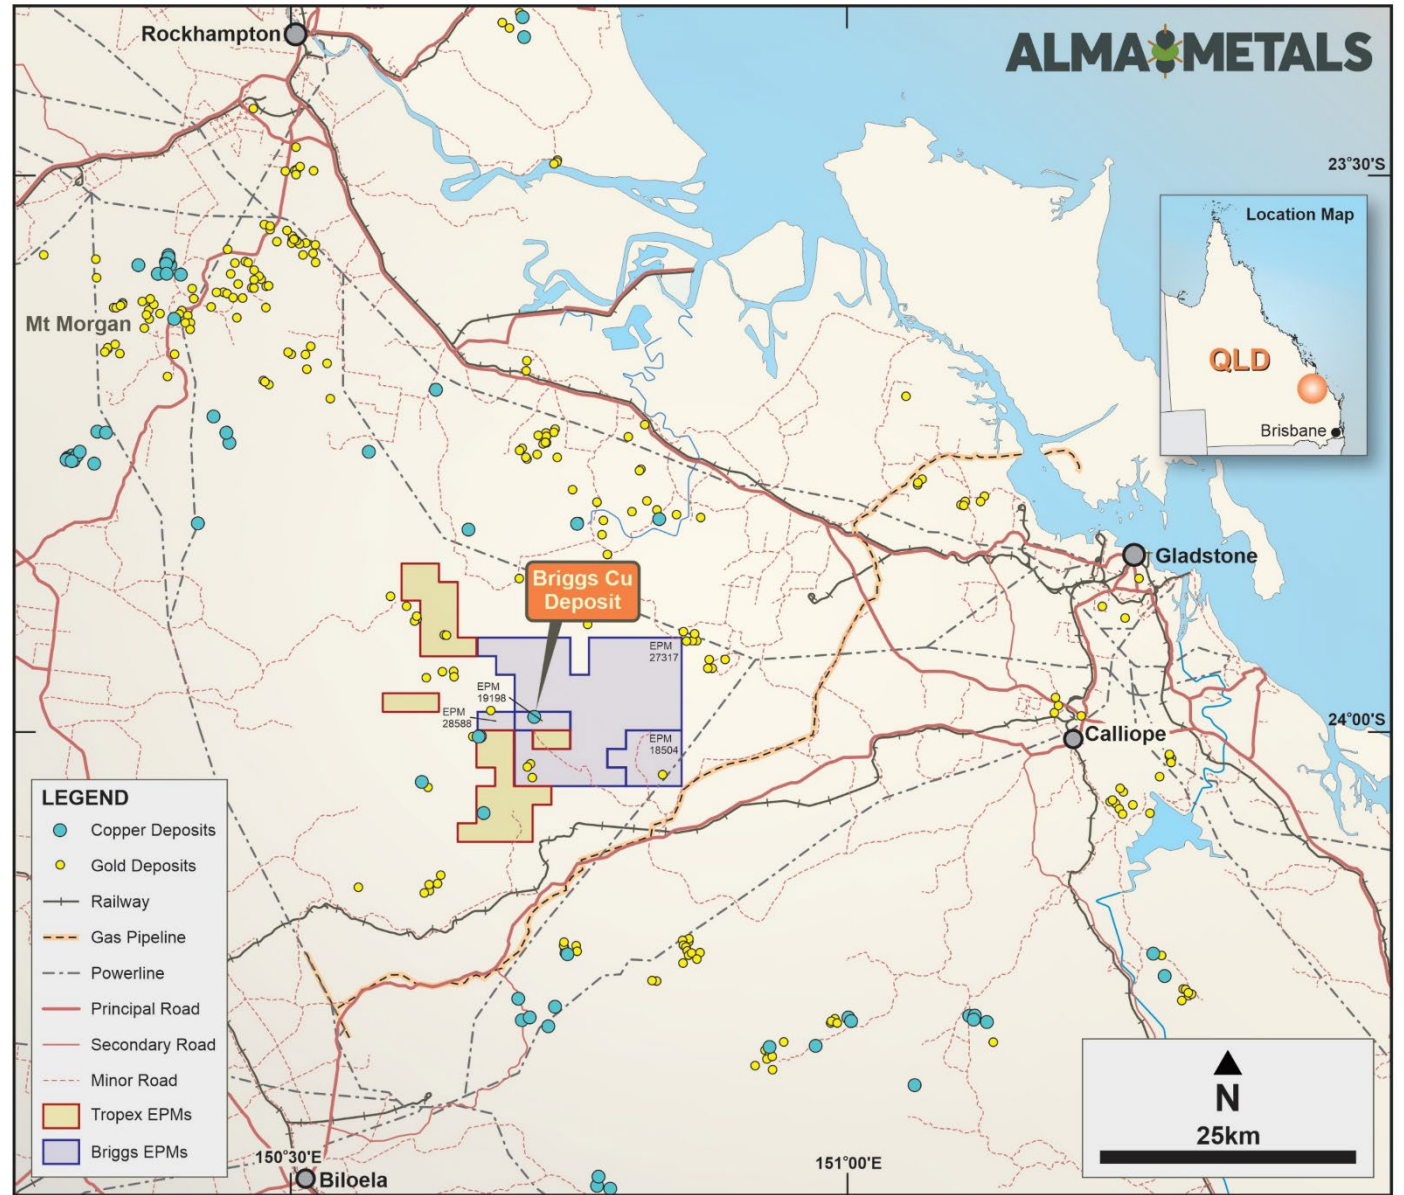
Rockhampton

ALMA METALS

23°30'S

Location Map

QLD

Brisbane

Mt Morgan

Gladstone

Briggs Cu Deposit

EPM 27317

EPM 19198

EPM 28588

EPM 18504

24°00'S

Calliope

LEGEND

Copper Deposits

Gold Deposits

Railway

Gas Pipeline

Powerline

Principal Road

Secondary Road

Minor Road

Tropex EPMs

Briggs EPMs

150°30'E

Biloela

151°00'E

N

25km